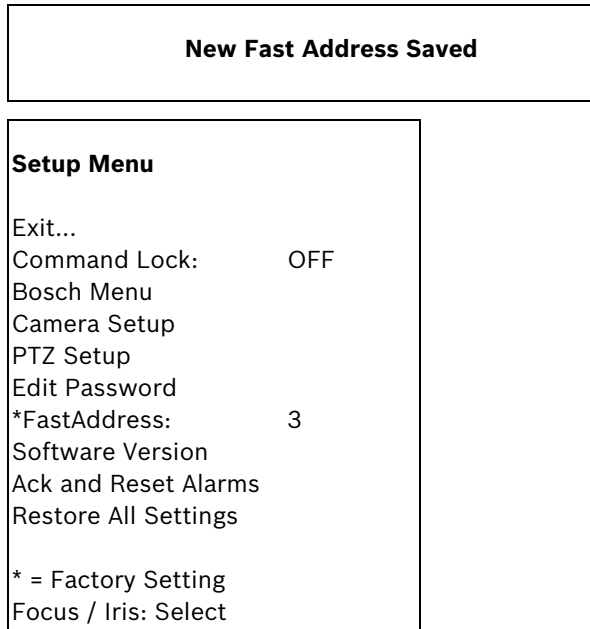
**New Fast Address Saved**

**Setup Menu**

Exit...
Command Lock: OFF
Bosch Menu
Camera Setup
PTZ Setup
Edit Password
*FastAddress: 3
Software Version
Ack and Reset Alarms
Restore All Settings

* = Factory Setting
Focus / Iris: Select